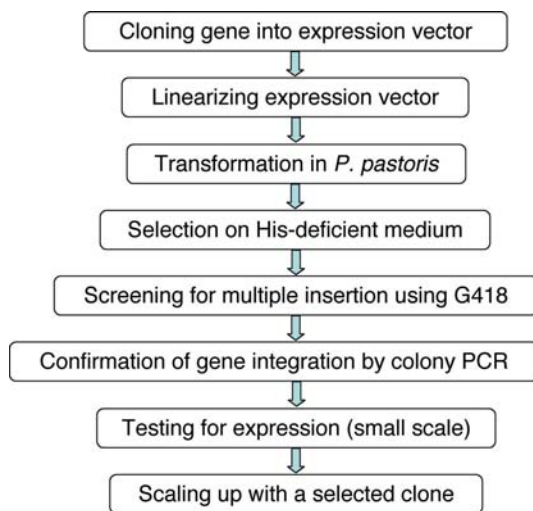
Cloning gene into expression vector

Linearizing expression vector

Transformation in *P. pastoris*

Selection on His-deficient medium

Screening for multiple insertion using G418

Confirmation of gene integration by colony PCR

Testing for expression (small scale)

Scaling up with a selected clone